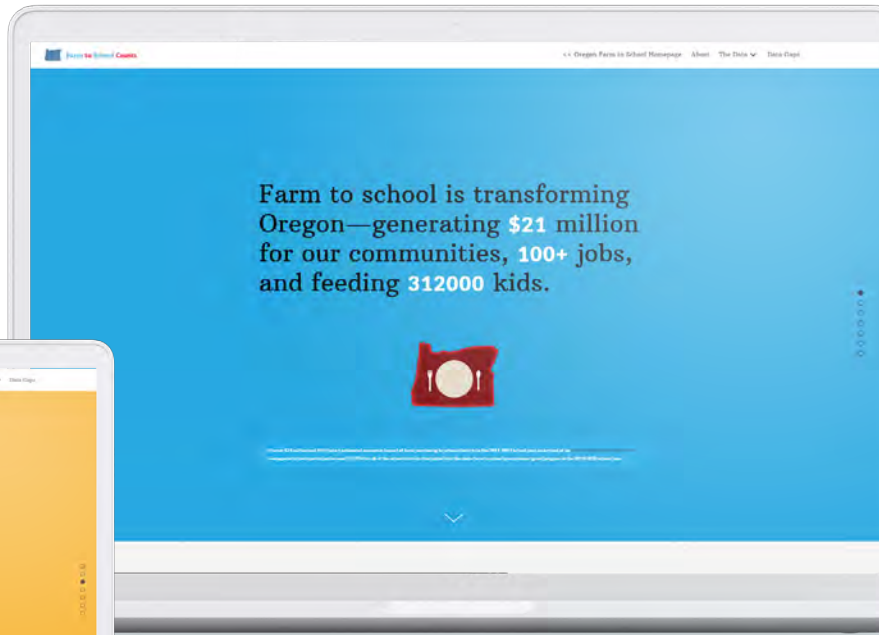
Farm to School Counts

<< Oregon Farm to School Homepage   About   The Data   Data Gaps

Farm to school is transforming Oregon—generating $21 million for our communities, 100+ jobs, and feeding 312000 kids.

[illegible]

Data Gaps